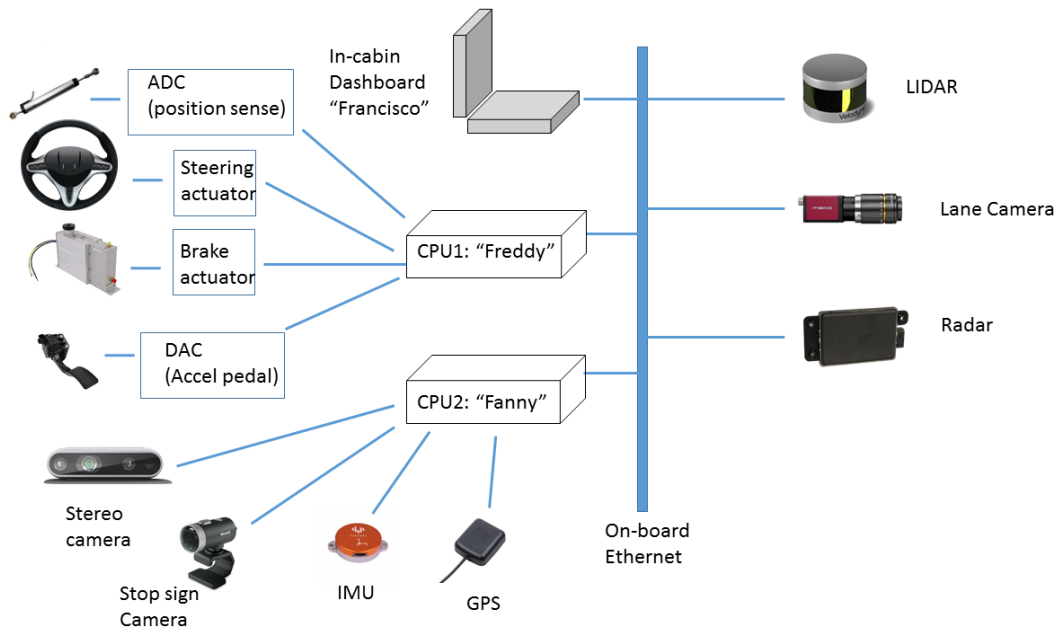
ADC
(position sense)

Steering
actuator

Brake
actuator

DAC
(Accel pedal)

In-cabin
Dashboard
“Francisco”

CPU1: “Freddy”

CPU2: “Fanny”

LIDAR

Lane Camera

Radar

On-board
Ethernet

Stereo
camera

Stop sign
Camera

IMU

GPS